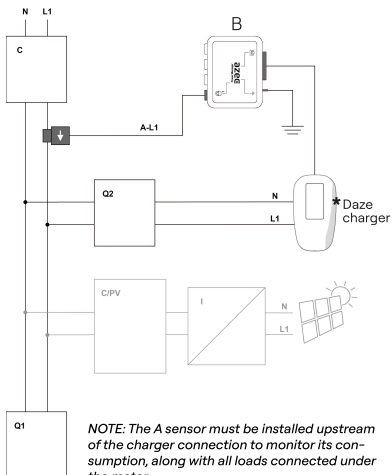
N L1

C

B

daze

A-L1

Q2

N

L1

* Daze charger

C/PV

I

N

L1

Q1

NOTE: The A sensor must be installed upstream of the charger connection to monitor its consumption, along with all loads connected under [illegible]